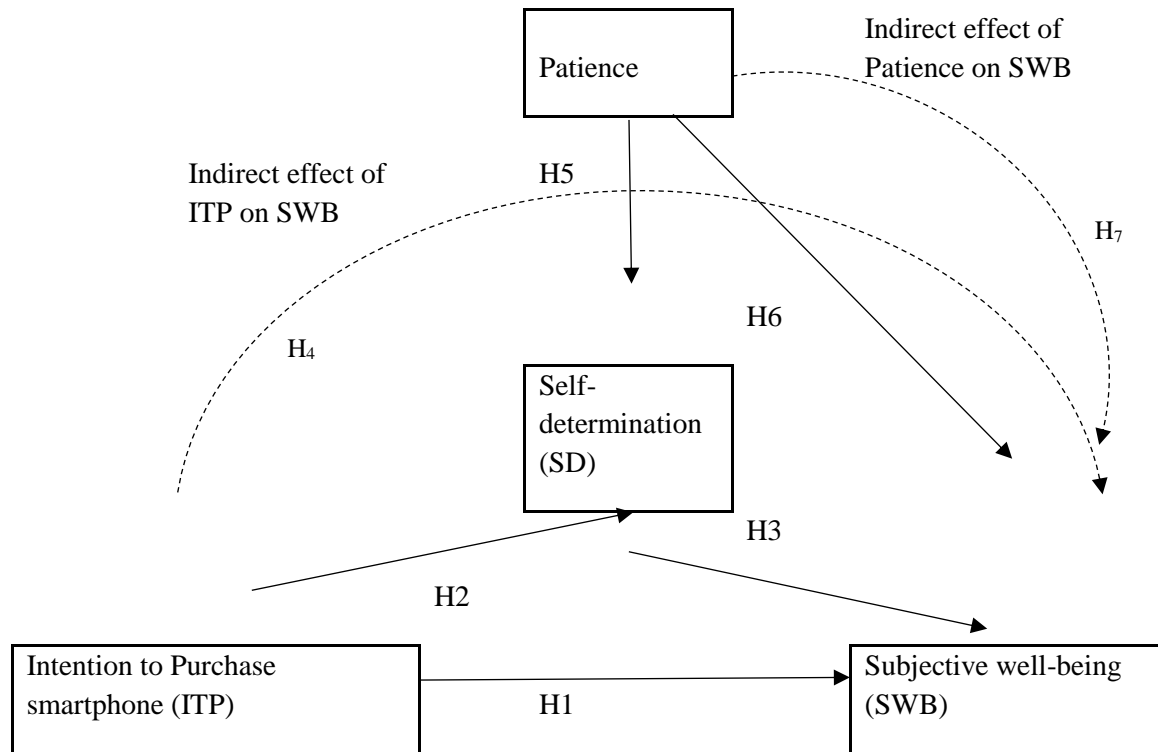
Patience

Indirect effect of Patience on SWB

Indirect effect of ITP on SWB

H5

$H_7$

H6

$H_4$

Self-determination (SD)

H3

H2

Intention to Purchase smartphone (ITP)

H1

Subjective well-being (SWB)